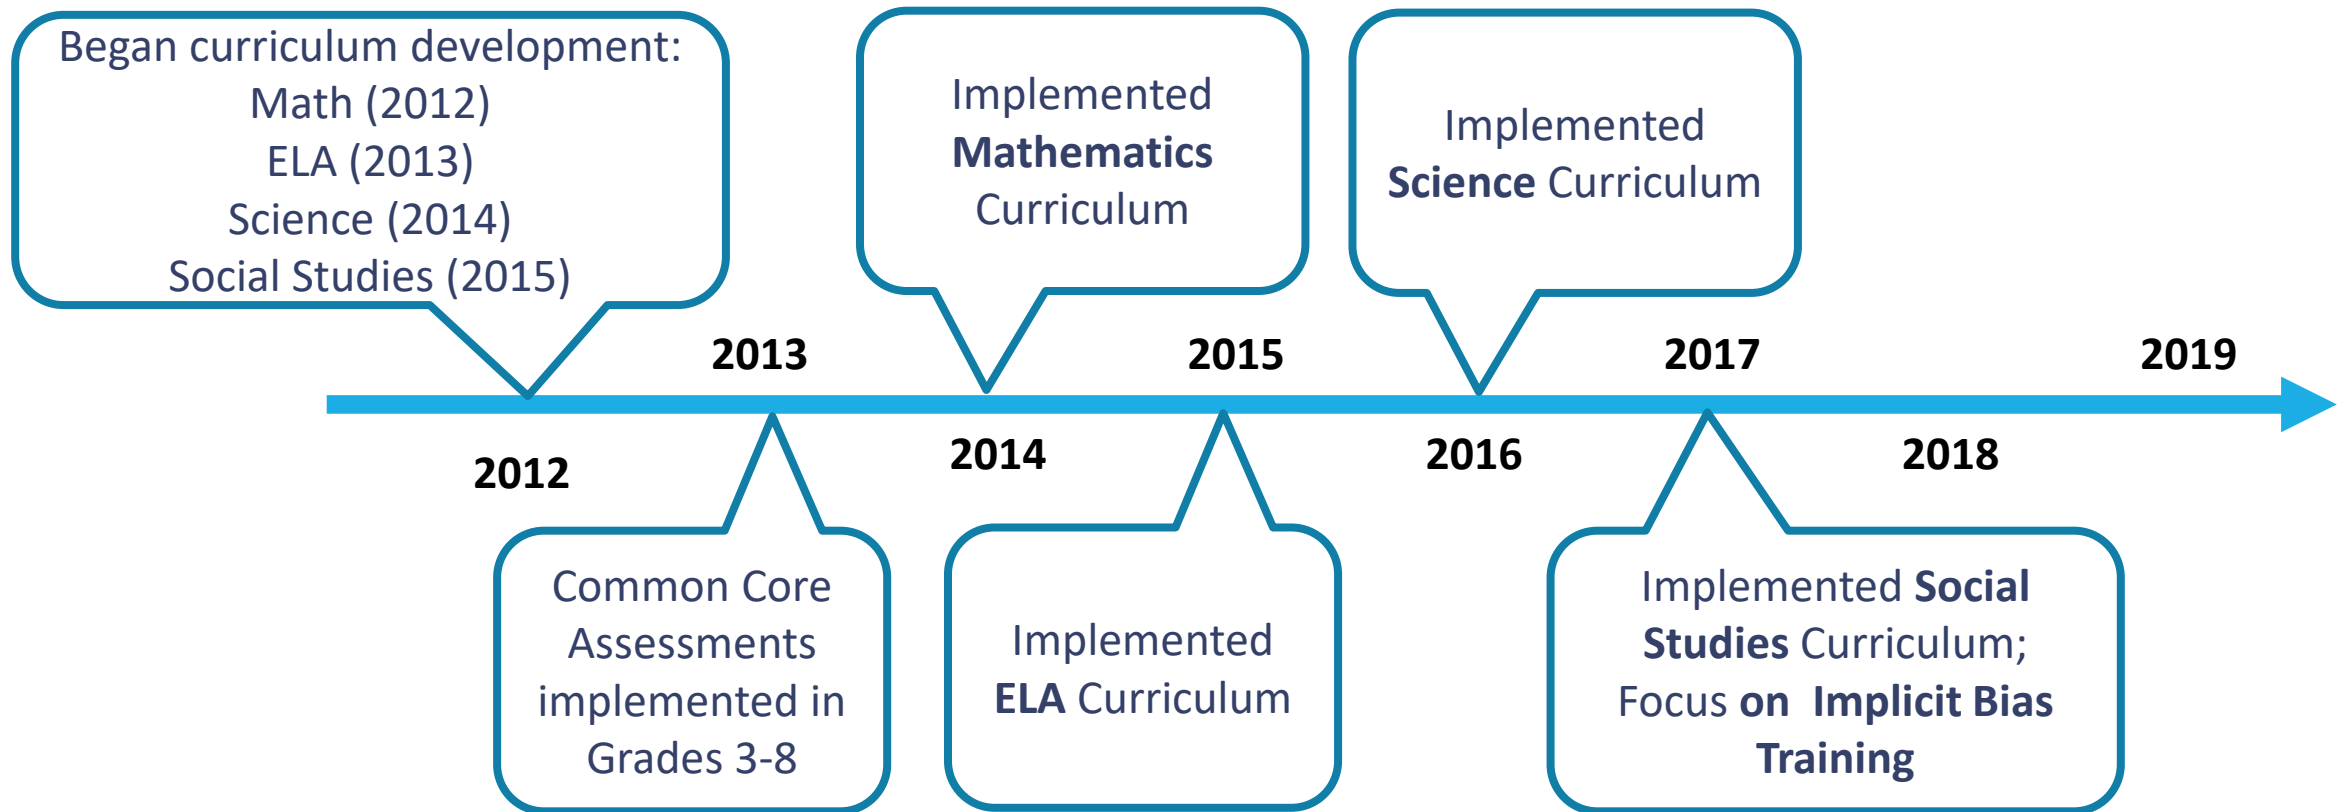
Began curriculum development:
Math (2012)
ELA (2013)
Science (2014)
Social Studies (2015)

Implemented **Mathematics** Curriculum

Implemented **Science** Curriculum

2013

2015

2017

2019

2012

2014

2016

2018

Common Core Assessments implemented in Grades 3-8

Implemented **ELA** Curriculum

Implemented **Social Studies** Curriculum; Focus **on Implicit Bias Training**